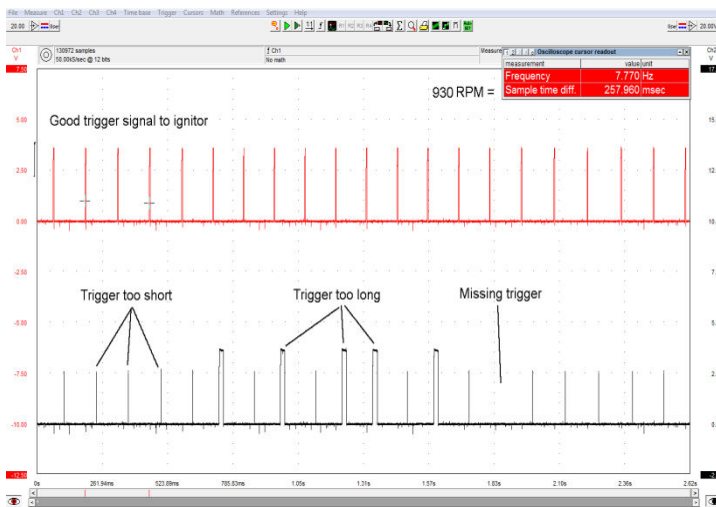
File Measure Ch1 Ch2 Ch3 Ch4 Time base Trigger Cursors Math References Settings Help

20.00

Ch1 V

130972 samples
50.00kS/sec @ 12 bits

Ch1
No math

Measure

Oscilloscope cursor readout

| measurement | value | unit |
|---|---|---|
| Frequency | 7.770 | Hz |
| Sample time diff. | 257.960 | msec |

930 RPM =

Good trigger signal to ignitor

Trigger too short

Trigger too long

Missing trigger

7.50
5.00
2.50
0.00
-2.50
-5.00
-7.50
-10.00
-12.50

0s 261.94ms 523.89ms 785.83ms 1.05s 1.31s 1.57s 1.83s 2.10s 2.36s 2.62s

Ch2 V
17
15
12
10
7
5
2
0
-2